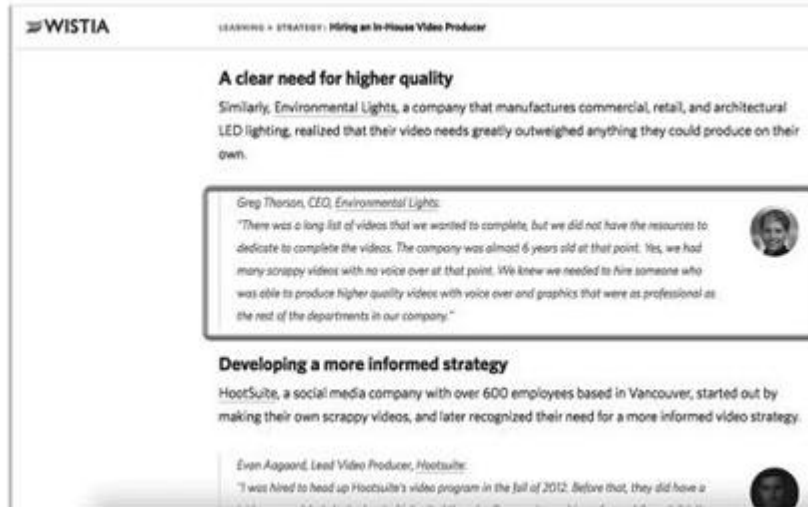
WISTIA

LEARNING > STRATEGY: Hiring an In-House Video Producer

A clear need for higher quality

Similarly, Environmental Lights, a company that manufactures commercial, retail, and architectural LED lighting, realized that their video needs greatly outweighed anything they could produce on their own.

Greg Thorson, CEO, Environmental Lights:
"There was a long list of videos that we wanted to complete, but we did not have the resources to dedicate to complete the videos. The company was almost 6 years old at that point. Yes, we had many scrappy videos with no voice over at that point. We knew we needed to hire someone who was able to produce higher quality videos with voice over and graphics that were as professional as the rest of the departments in our company."

Developing a more informed strategy

HootSuite, a social media company with over 600 employees based in Vancouver, started out by making their own scrappy videos, and later recognized their need for a more informed video strategy.

Evan Aagaard, Lead Video Producer, Hootsuite:
"I was hired to head up Hootsuite's video program in the fall of 2012. Before that, they did have a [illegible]